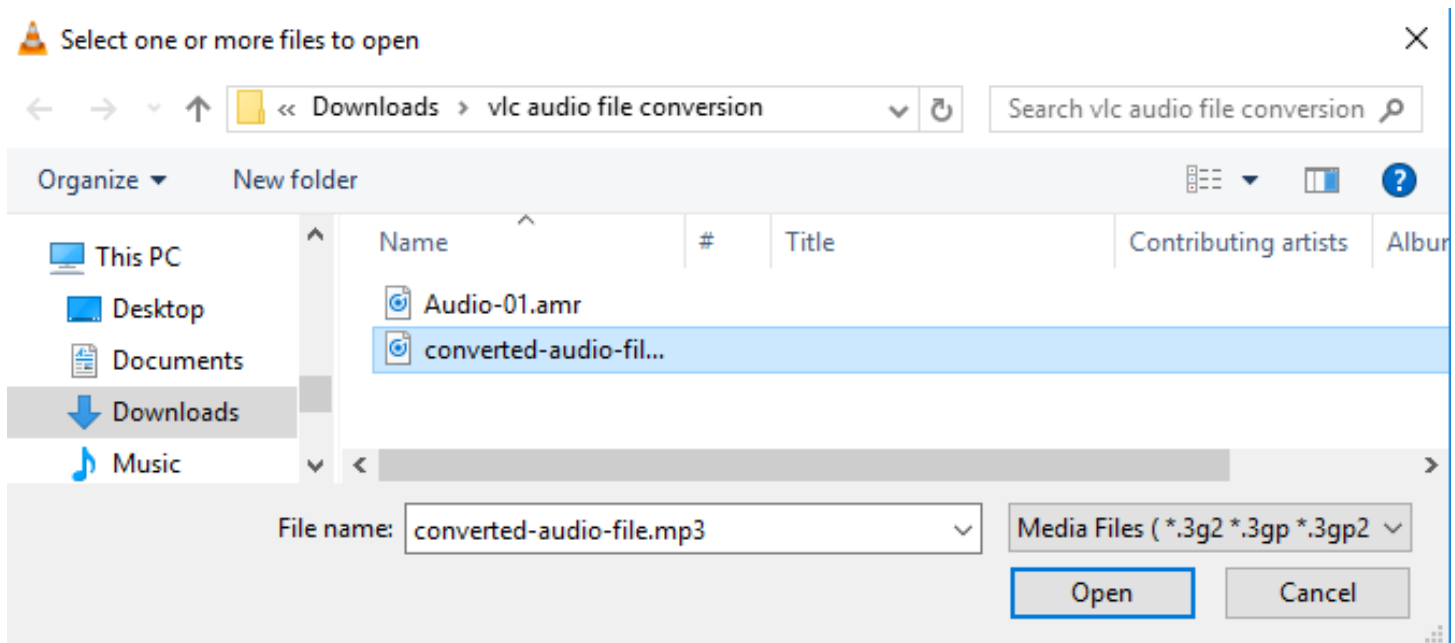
Select one or more files to open

« Downloads › vlc audio file conversion

Search vlc audio file conversion

Organize ▾ New folder

This PC
Desktop
Documents
Downloads
Music

| Name | # | Title | Contributing artists | Albu |
|---|---|---|---|---|
| Audio-01.amr | | | | |
| converted-audio-fil... | | | | |

File name: converted-audio-file.mp3

Media Files ( *.3g2 *.3gp *.3gp2

Open Cancel